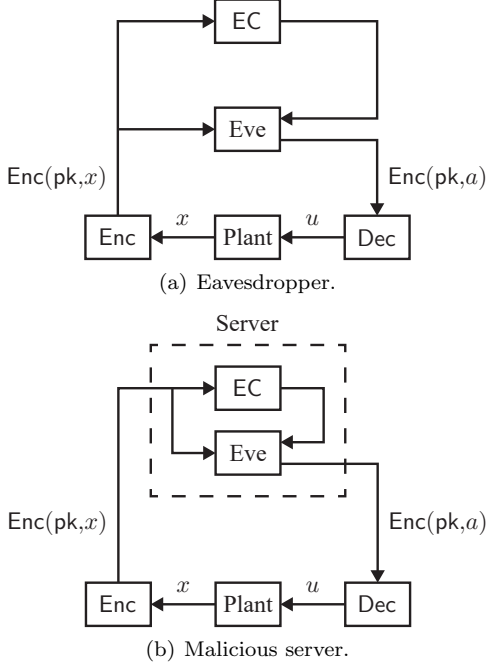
EC

Eve

$\mathsf{Enc}(\mathsf{pk},x)$

$\mathsf{Enc}(\mathsf{pk},a)$

$x$

$u$

Enc

Plant

Dec

(a) Eavesdropper.

Server

EC

Eve

$\mathsf{Enc}(\mathsf{pk},x)$

$\mathsf{Enc}(\mathsf{pk},a)$

$x$

$u$

Enc

Plant

Dec

(b) Malicious server.